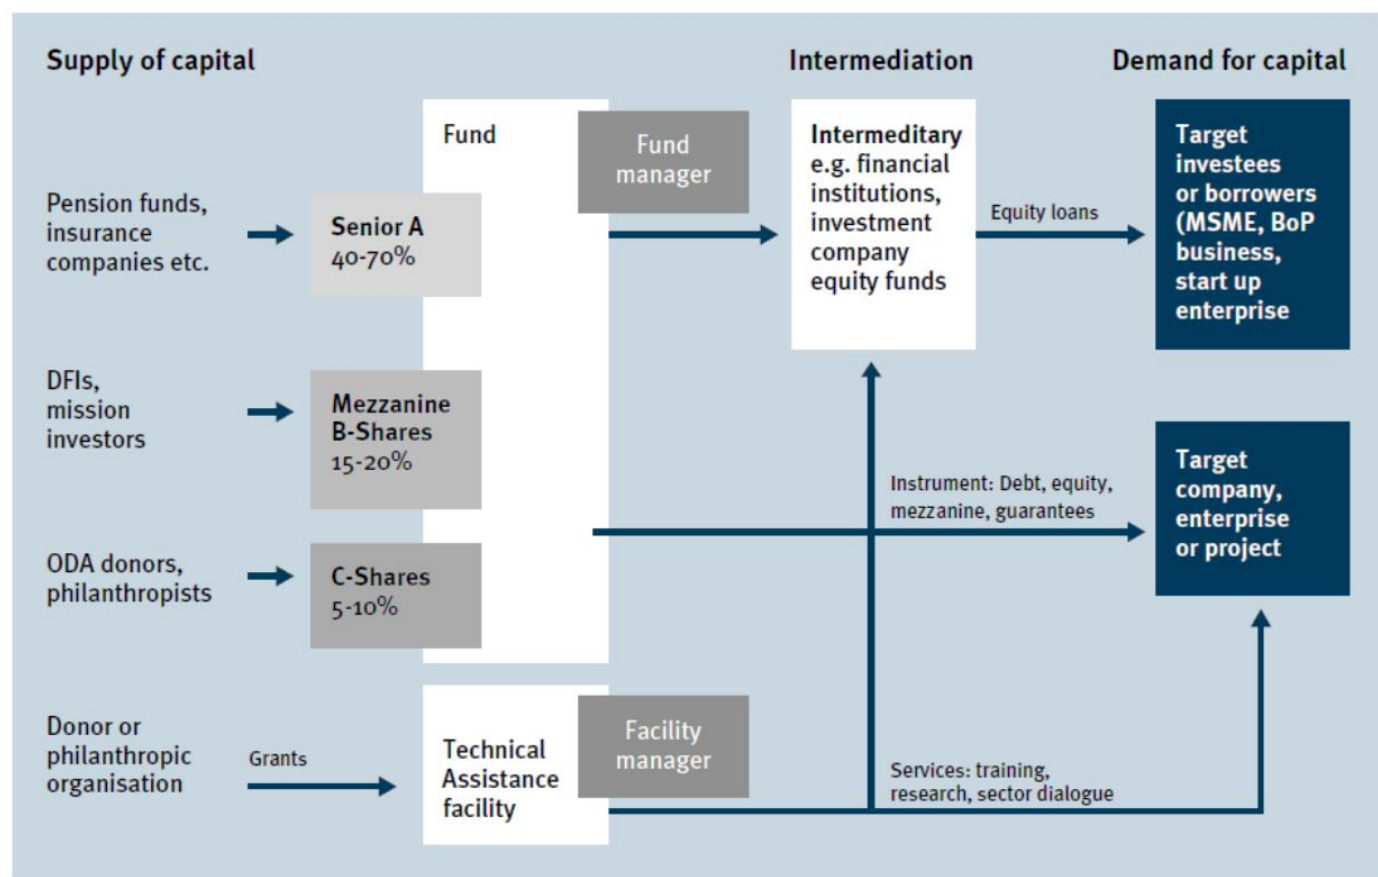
Supply of capital

Intermediation

Demand for capital

Pension funds, insurance companies etc.

Fund

Senior A
40-70%

Fund manager

Intermeditary e.g. financial institutions, investment company equity funds

Equity loans

Target investees or borrowers (MSME, BoP business, start up enterprise

DFIs, mission investors

Mezzanine B-Shares
15-20%

Instrument: Debt, equity, mezzanine, guarantees

Target company, enterprise or project

ODA donors, philanthropists

C-Shares
5-10%

Donor or philanthropic organisation

Grants

Technical Assistance facility

Facility manager

Services: training, research, sector dialogue